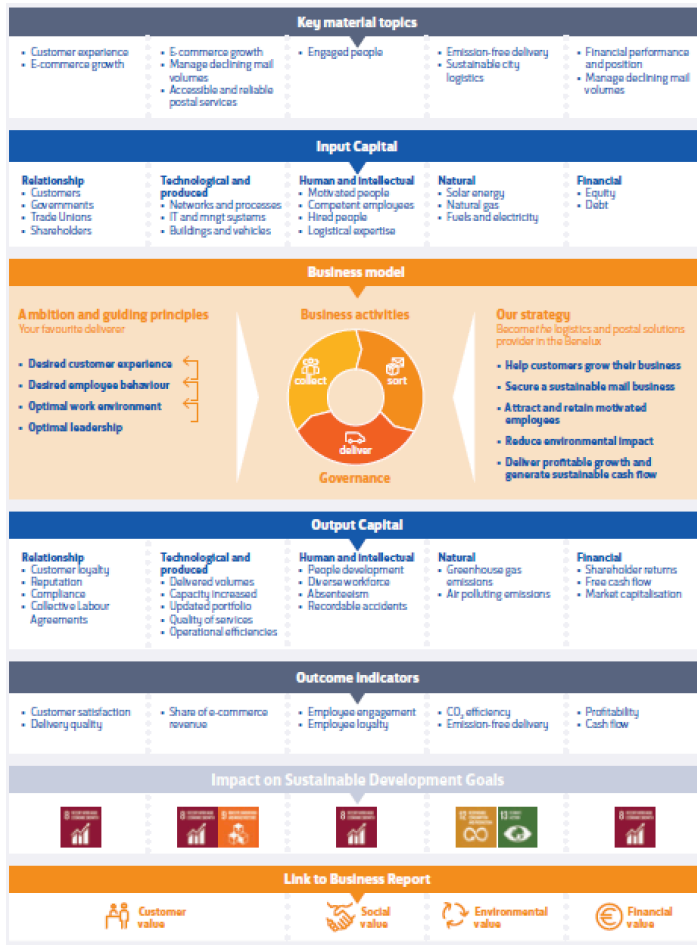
Key material topics

- Customer experience
- E-commerce growth

- E-commerce growth
- Manage declining mail volumes
- Accessible and reliable postal services

- Engaged people

- Emission-free delivery
- Sustainable city logistics

- Financial performance and position
- Manage declining mail volumes

Input Capital

Relationship
- Customers
- Governments
- Trade Unions
- Shareholders

Technological and produced
- Networks and processes
- IT and mngt systems
- Buildings and vehicles

Human and intellectual
- Motivated people
- Competent employees
- Hired people
- Logistical expertise

Natural
- Solar energy
- Natural gas
- Fuels and electricity

Financial
- Equity
- Debt

Business model

Ambition and guiding principles
Your favourite deliverer

- Desired customer experience
- Desired employee behaviour
- Optimal work environment
- Optimal leadership

Business activities

collect
sort
deliver

Governance

Our strategy
Become the logistics and postal solutions provider in the Benelux

- Help customers grow their business
- Secure a sustainable mail business
- Attract and retain motivated employees
- Reduce environmental impact
- Deliver profitable growth and generate sustainable cash flow

Output Capital

Relationship
- Customer loyalty
- Reputation
- Compliance
- Collective Labour Agreements

Technological and produced
- Delivered volumes
- Capacity increased
- Updated portfolio
- Quality of services
- Operational efficiencies

Human and intellectual
- People development
- Diverse workforce
- Absenteeism
- Recordable accidents

Natural
- Greenhouse gas emissions
- Air polluting emissions

Financial
- Shareholder returns
- Free cash flow
- Market capitalisation

Outcome Indicators

- Customer satisfaction
- Delivery quality

- Share of e-commerce revenue

- Employee engagement
- Employee loyalty

- $CO_2$ efficiency
- Emission-free delivery

- Profitability
- Cash flow

Impact on Sustainable Development Goals

Link to Business Report

Customer value
Social value
Environmental value
Financial value